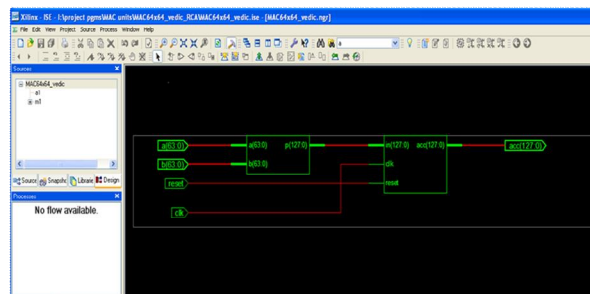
Xilinx - ISE - I:\project pgms\MAC units\MAC64x64_vedic_RCA\MAC64x64_vedic.ise - [MAC64x64_vedic.ngr]

File Edit View Project Source Process Window Help

Sources

MAC64x64_vedic
e1
n1

Source Snapsho Librarie Design

Processes

No flow available.

a(63:0)
b(63:0)
reset
clk

a(63:0) p(127:0)
b(63:0)

in(127:0) acc(127:0)
clk
reset

acc(127:0)